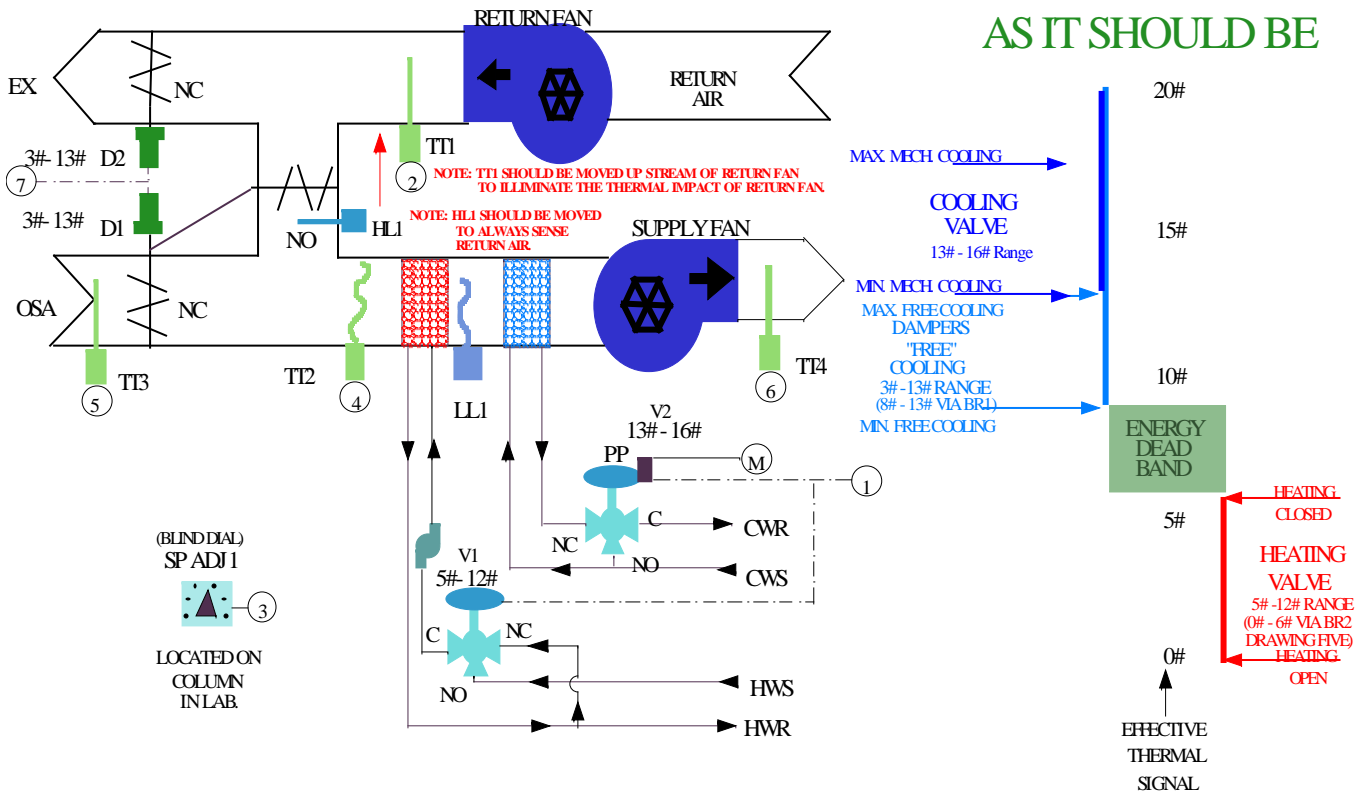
RETURN FAN

AS IT SHOULD BE

EX

NC

RETURN AIR

20#

3# - 13#

D2

TT1

7

2

NOTE: TT1 SHOULD BE MOVED UP STREAM OF RETURN FAN TO ILLIMINATE THE THERMAL IMPACT OF RETURN FAN.

MAX. MECH. COOLING

COOLING VALVE

13# - 16# Range

3# - 13#

D1

NOTE: HL1 SHOULD BE MOVED TO ALWAYS SENSE RETURN AIR.

15#

NO

HL1

SUPPLY FAN

MIN. MECH. COOLING

MAX. FREE COOLING DAMPERS

OSA

NC

"FREE" COOLING

3# - 13# RANGE

(8# - 13# VIA BR1)

TT3

TT2

TT4

10#

5

4

6

LL1

MIN. FREE COOLING

V2

13# - 16#

ENERGY DEAD BAND

PP

M

1

HEATING CLOSED

C

CWR

5#

(BLIND DIAL)

SP ADJ 1

NC

NO

CWS

HEATING VALVE

V1

5# - 12#

3

5# - 12# RANGE

(0# - 6# VIA BR2 DRAWING FIVE)

NC

C

LOCATED ON COLUMN IN LAB.

0#

HEATING OPEN

NO

HWS

HWR

EFFECTIVE THERMAL SIGNAL